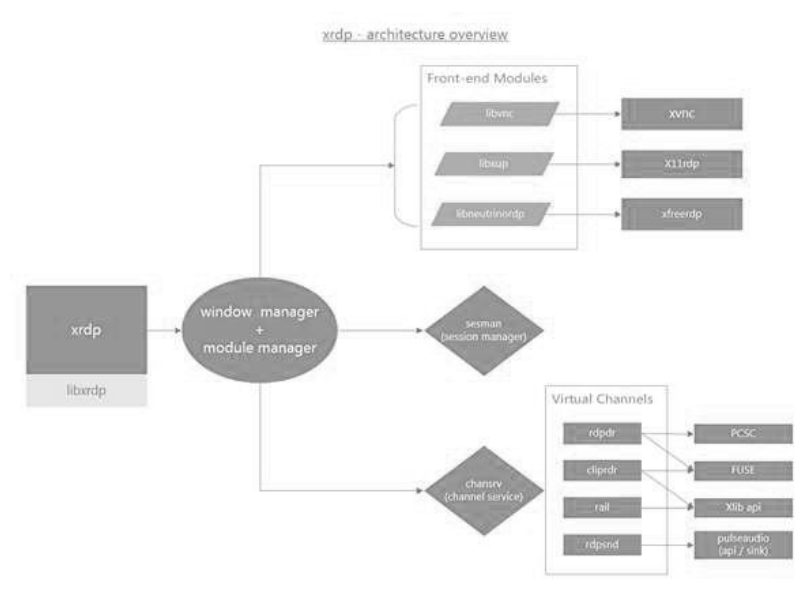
xrdp - architecture overview

Front-end Modules

libvnc

xvnc

libxup

X11rdp

libneutrinordp

xfreerdp

xrdp

libxrdp

window manager + module manager

sesman (session manager)

Virtual Channels

rdpdr

PCSC

cliprdr

FUSE

rail

Xlib api

rdpsnd

pulseaudio (api / sink)

chansrv (channel service)